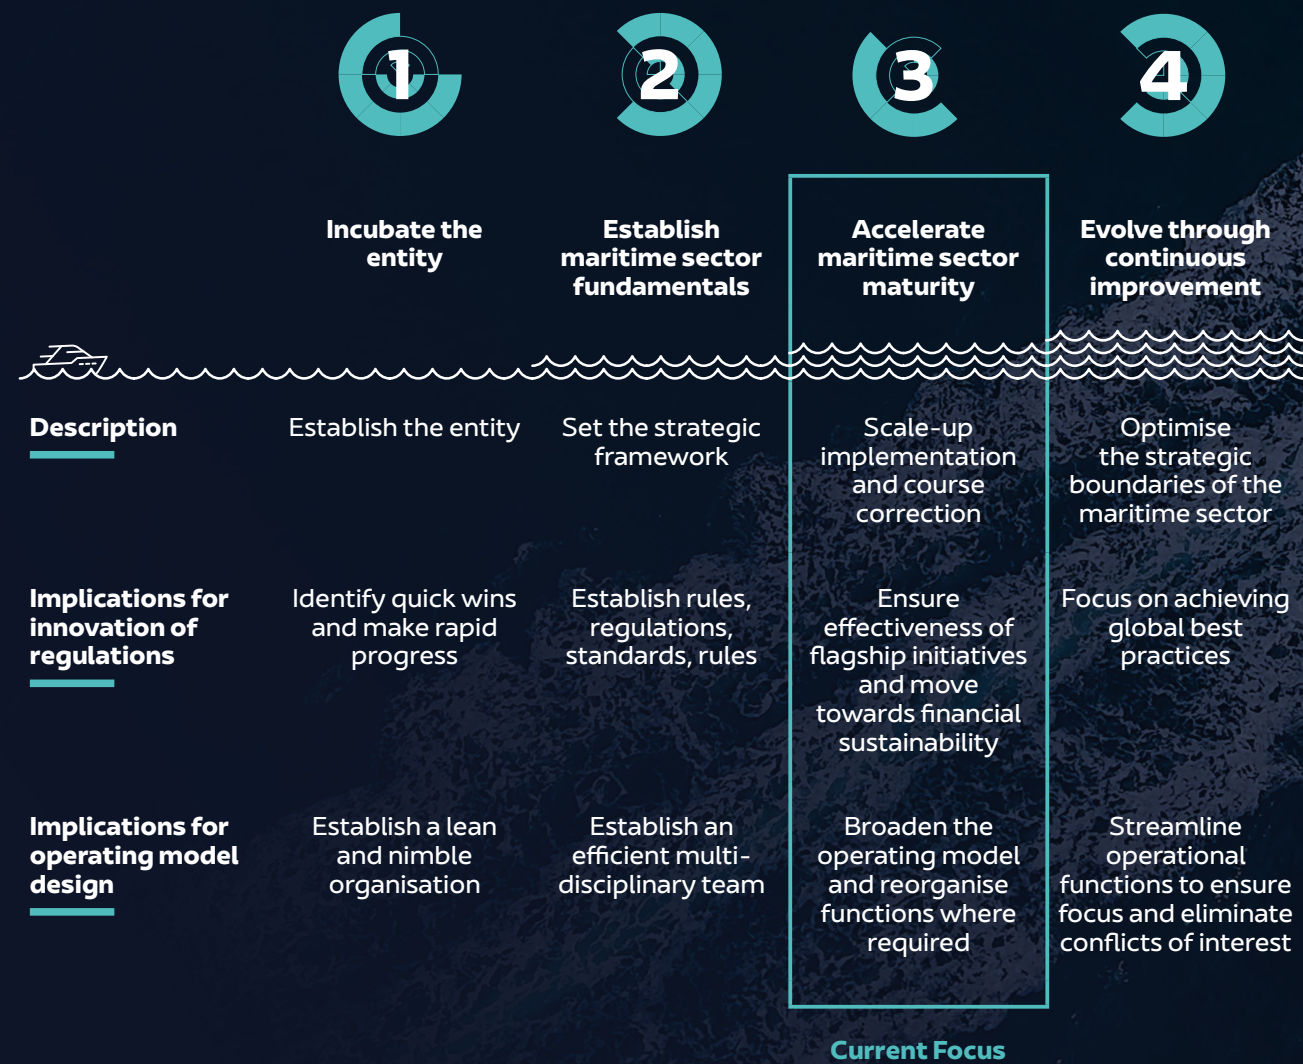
|  | 1 | 2 | 3 | 4 |
|---|---|---|---|---|
|  | Incubate the entity | Establish maritime sector fundamentals | Accelerate maritime sector maturity | Evolve through continuous improvement |
| Description | Establish the entity | Set the strategic framework | Scale-up implementation and course correction | Optimise the strategic boundaries of the maritime sector |
| Implications for innovation of regulations | Identify quick wins and make rapid progress | Establish rules, regulations, standards, rules | Ensure effectiveness of flagship initiatives and move towards financial sustainability | Focus on achieving global best practices |
| Implications for operating model design | Establish a lean and nimble organisation | Establish an efficient multi-disciplinary team | Broaden the operating model and reorganise functions where required | Streamline operational functions to ensure focus and eliminate conflicts of interest |

Current Focus